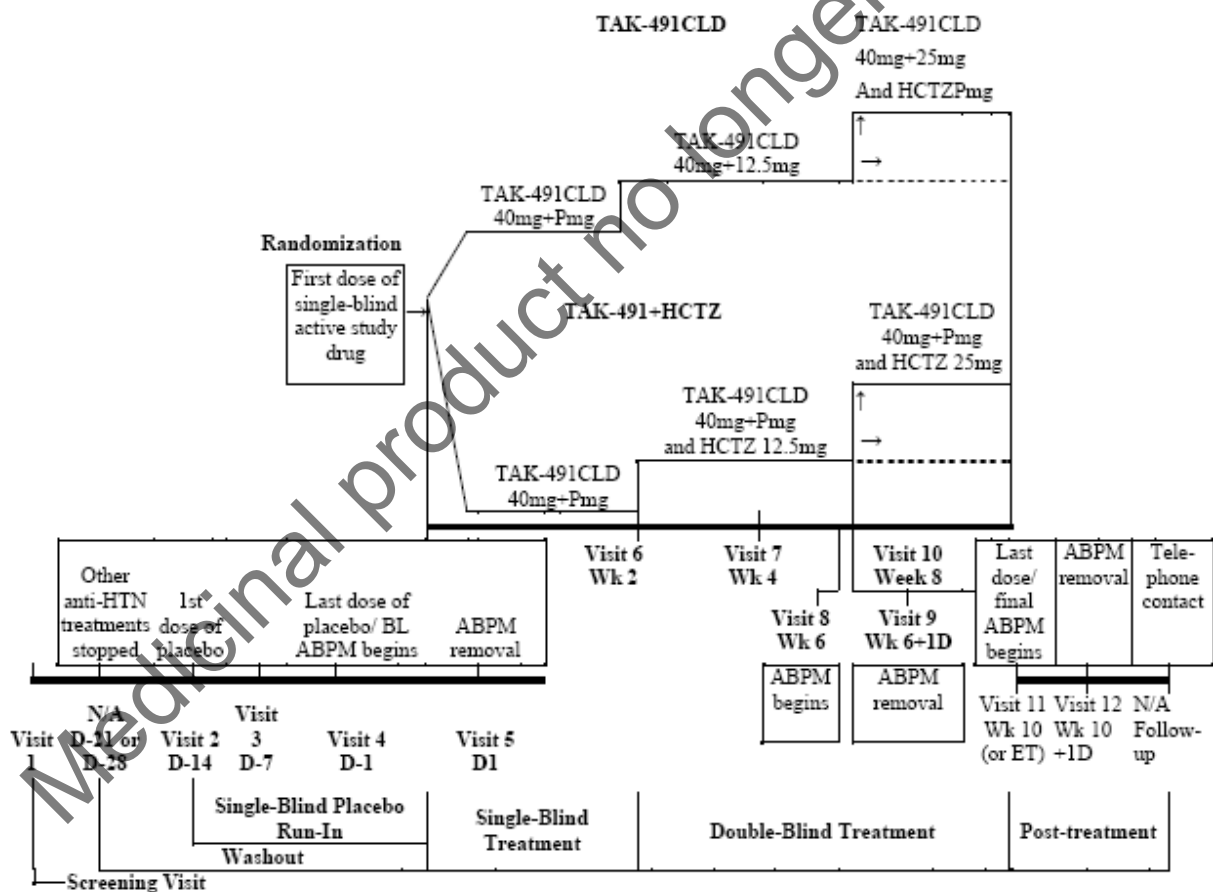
TAK-491CLD

TAK-491CLD
40mg+25mg
And HCTZPmg

TAK-491CLD
40mg+12.5mg

TAK-491CLD
40mg+Pmg

Randomization

First dose of single-blind active study drug

TAK-491+HCTZ

TAK-491CLD
40mg+Pmg
and HCTZ 25mg

TAK-491CLD
40mg+Pmg
and HCTZ 12.5mg

TAK-491CLD
40mg+Pmg

Other anti-HTN treatments stopped

1st dose of placebo

Last dose of placebo/ BL ABPM begins

ABPM removal

Visit 6
Wk 2

Visit 7
Wk 4

Visit 8
Wk 6

ABPM begins

Visit 10
Week 8

Visit 9
Wk 6+1D

ABPM removal

Last dose/ final ABPM begins

ABPM removal

Telephone contact

Visit 1

N/A
D-21 or D-28

Visit 2
D-14

Visit 3
D-7

Visit 4
D-1

Visit 5
D1

Visit 11
Wk 10
(or ET)

Visit 12
Wk 10
+1D

N/A
Follow-up

Single-Blind Placebo Run-In

Washout

Single-Blind Treatment

Double-Blind Treatment

Post-treatment

Screening Visit

Medicinal product no longer